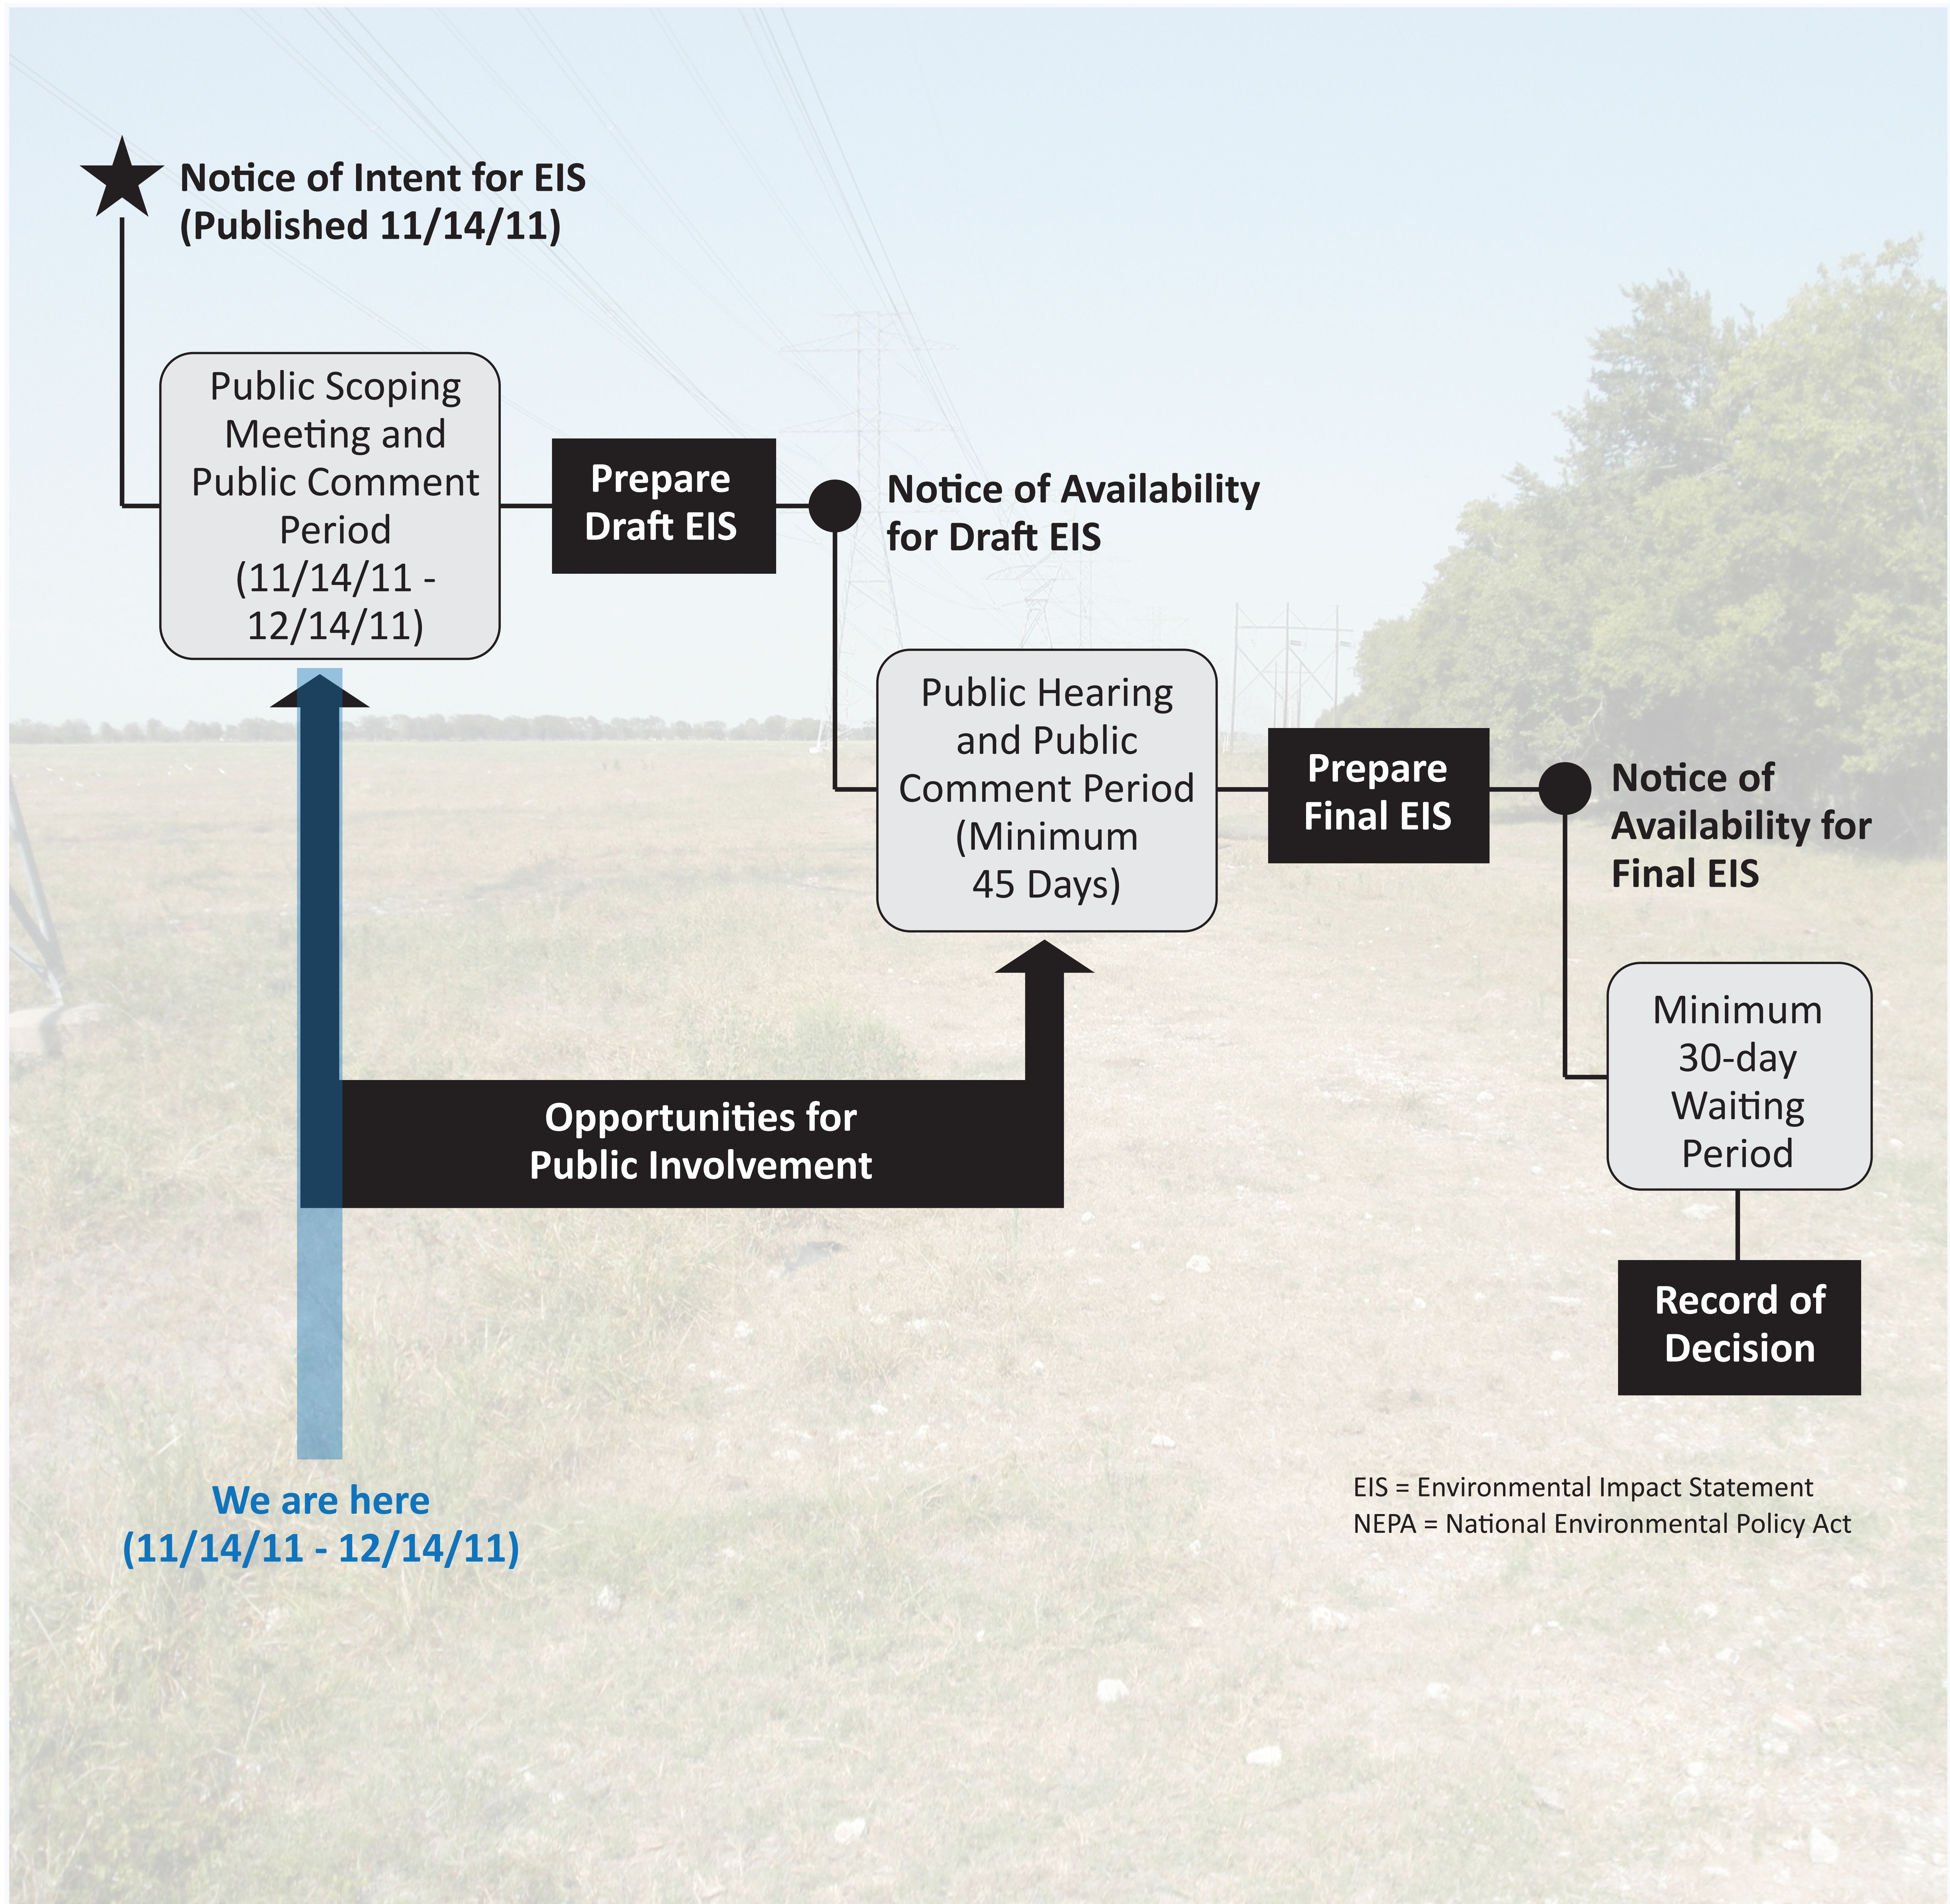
Notice of Intent for EIS (Published 11/14/11)

Public Scoping Meeting and Public Comment Period (11/14/11 - 12/14/11)

Prepare Draft EIS

Notice of Availability for Draft EIS

Public Hearing and Public Comment Period (Minimum 45 Days)

Prepare Final EIS

Notice of Availability for Final EIS

Minimum 30-day Waiting Period

Record of Decision

Opportunities for Public Involvement

We are here (11/14/11 - 12/14/11)

EIS = Environmental Impact Statement
NEPA = National Environmental Policy Act